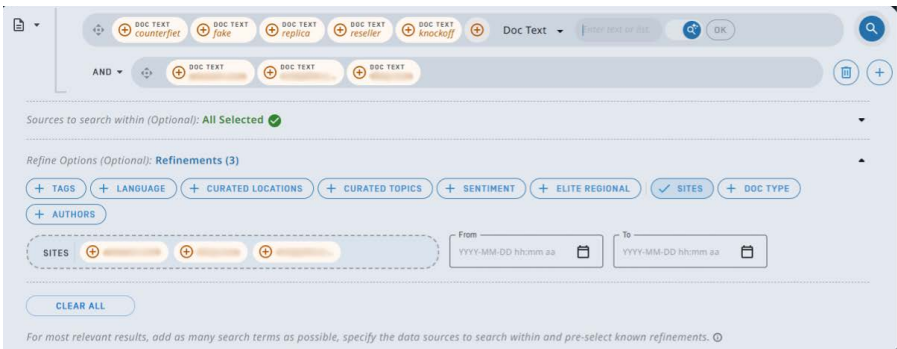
DOC TEXT counterfeit
DOC TEXT fake
DOC TEXT replica
DOC TEXT reseller
DOC TEXT knockoff
Doc Text
Enter text or list
OK

AND
DOC TEXT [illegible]
DOC TEXT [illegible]
DOC TEXT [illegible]

Sources to search within (Optional): All Selected

Refine Options (Optional): Refinements (3)

+ TAGS
+ LANGUAGE
+ CURATED LOCATIONS
+ CURATED TOPICS
+ SENTIMENT
+ ELITE REGIONAL
✓ SITES
+ DOC TYPE
+ AUTHORS

SITES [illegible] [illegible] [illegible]

From
YYYY-MM-DD hh:mm aa

To
YYYY-MM-DD hh:mm aa

CLEAR ALL

For most relevant results, add as many search terms as possible, specify the data sources to search within and pre-select known refinements.